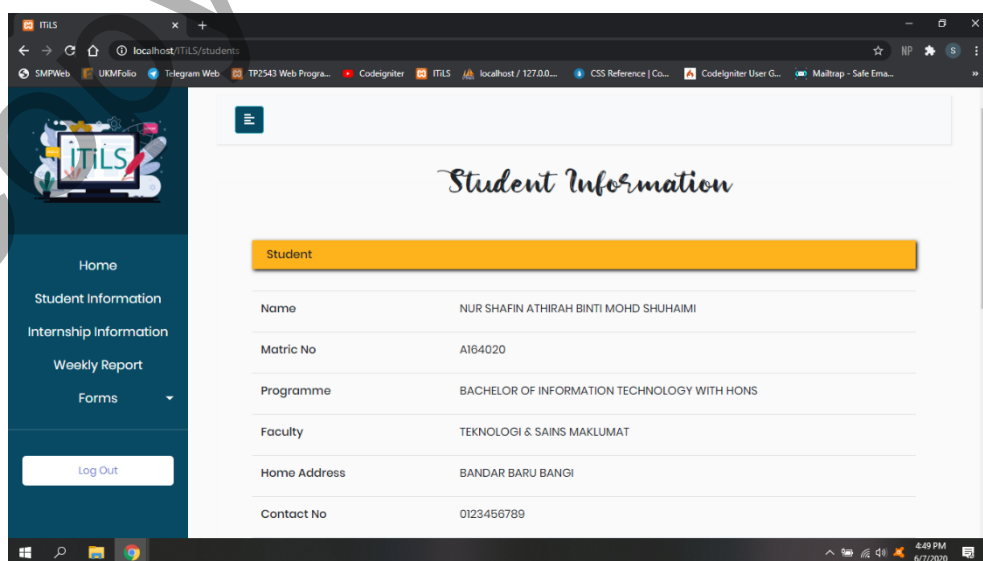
ITiLS ×

localhost/ITiLS/students

NP S

SMPWeb UKMFolio Telegram Web TP2543 Web Progra... Codeigniter ITiLS localhost / 127.0.0... CSS Reference | Co... CodeIgniter User G... Mailtrap - Safe Ema... »

ITiLS

Home
Student Information
Internship Information
Weekly Report
Forms

Log Out

Student Information

Student

| | |
|---|---|
| Name | NUR SHAFIN ATHIRAH BINTI MOHD SHUHAIMI |
| Matric No | A164020 |
| Programme | BACHELOR OF INFORMATION TECHNOLOGY WITH HONS |
| Faculty | TEKNOLOGI & SAINS MAKLUMAT |
| Home Address | BANDAR BARU BANGI |
| Contact No | 0123456789 |

4:49 PM
6/7/2020